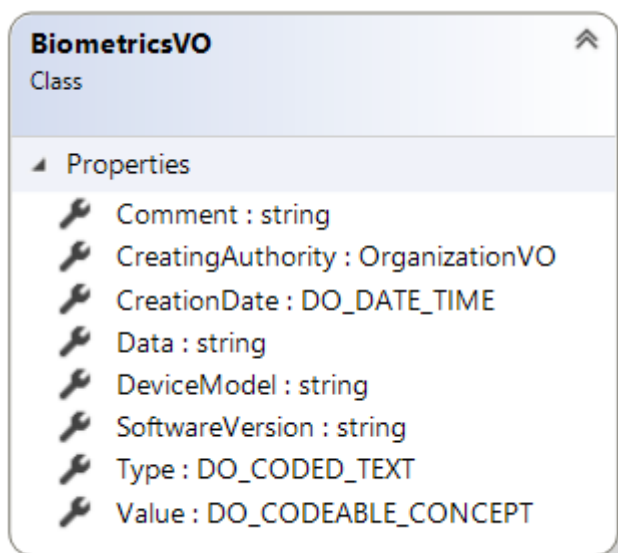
BiometricsVO
Class

Properties

Comment : string
CreatingAuthority : OrganizationVO
CreationDate : DO_DATE_TIME
Data : string
DeviceModel : string
SoftwareVersion : string
Type : DO_CODED_TEXT
Value : DO_CODEABLE_CONCEPT